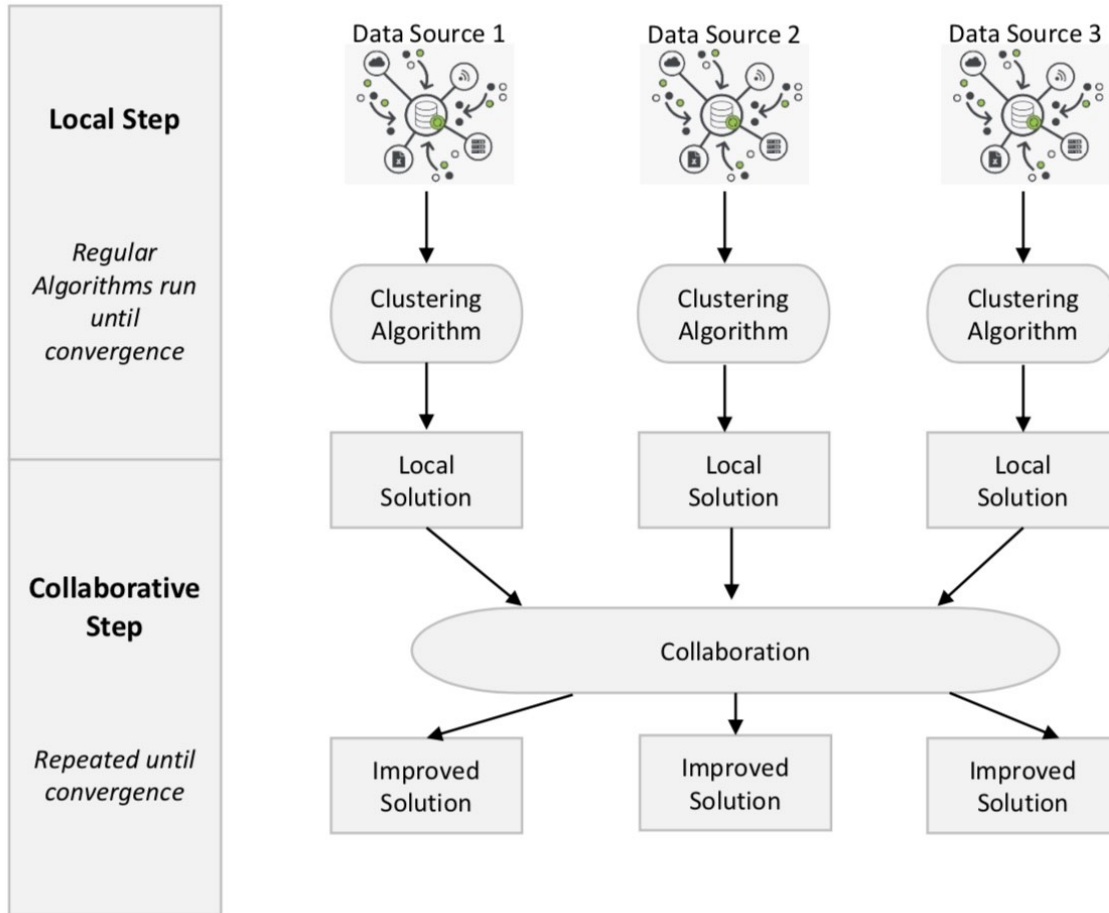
Local Step

Regular Algorithms run until convergence

Collaborative Step

Repeated until convergence

Data Source 1

Data Source 2

Data Source 3

Clustering Algorithm

Clustering Algorithm

Clustering Algorithm

Local Solution

Local Solution

Local Solution

Collaboration

Improved Solution

Improved Solution

Improved Solution